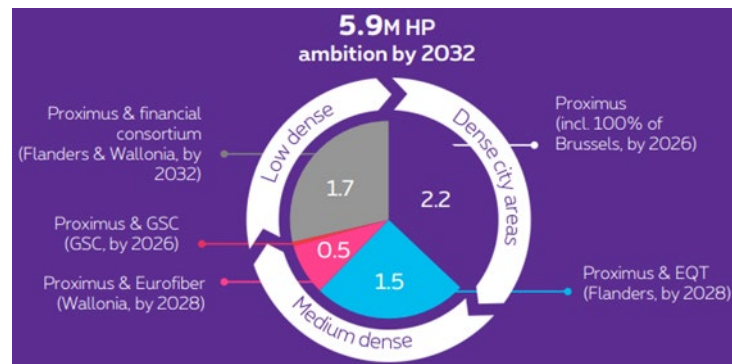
5.9M HP
ambition by 2032

Proximus & financial consortium (Flanders & Wallonia, by 2032)

Proximus & GSC (GSC, by 2026)

Proximus & Eurofiber (Wallonia, by 2028)

Low dense

Dense city areas

Medium dense

1.7

2.2

0.5

1.5

Proximus (incl. 100% of Brussels, by 2026)

Proximus & EQT (Flanders, by 2028)